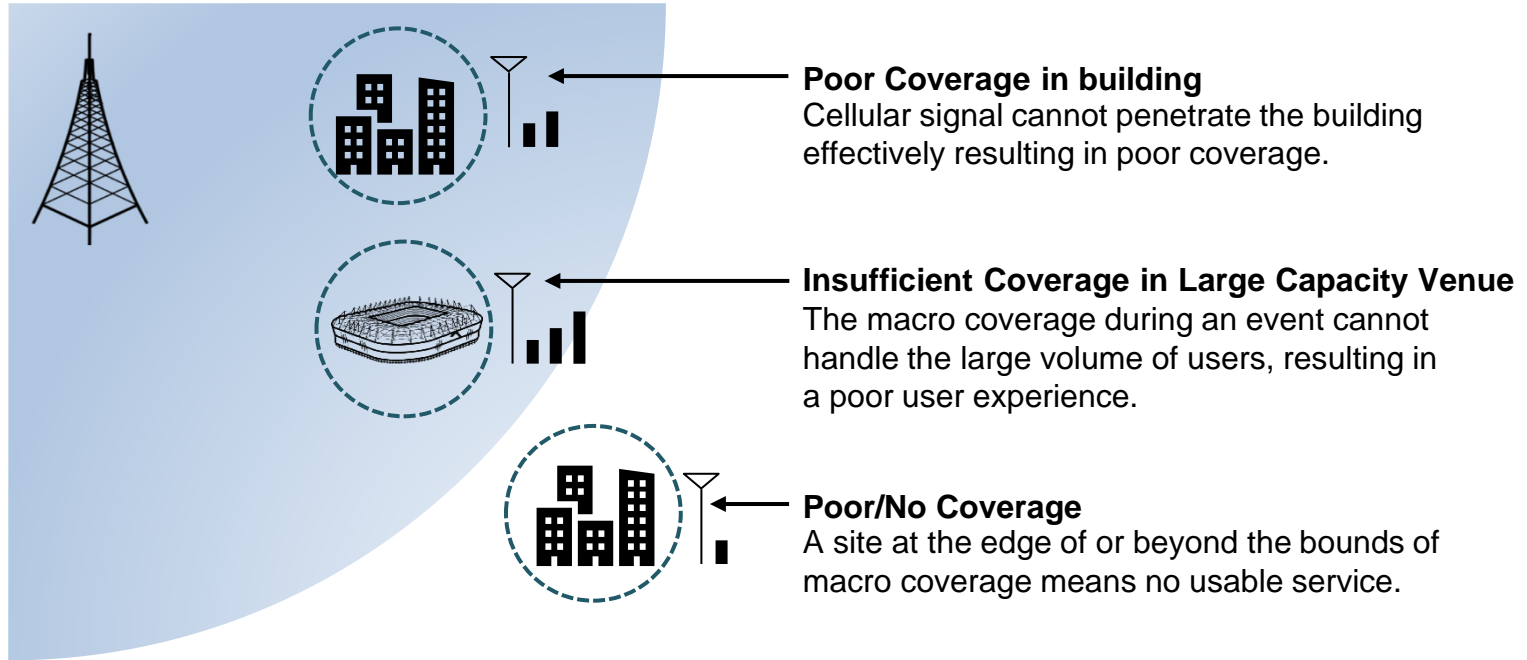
**Poor Coverage in building**
Cellular signal cannot penetrate the building effectively resulting in poor coverage.

**Insufficient Coverage in Large Capacity Venue**
The macro coverage during an event cannot handle the large volume of users, resulting in a poor user experience.

**Poor/No Coverage**
A site at the edge of or beyond the bounds of macro coverage means no usable service.